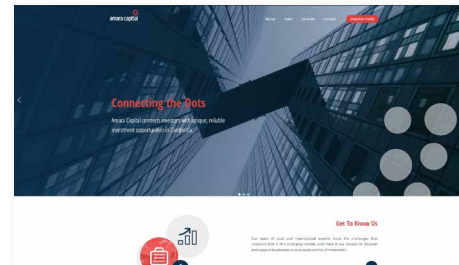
amara capital

About Team Services Contact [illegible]

Connecting the Dots

Amara Capital connects investors with unique, reliable investment opportunities in Cambodia.

Get To Know Us

Our team of local and international experts know the challenges that investors face in this emerging market and have it our mission to discover and support businesses that are trustworthy of investment.